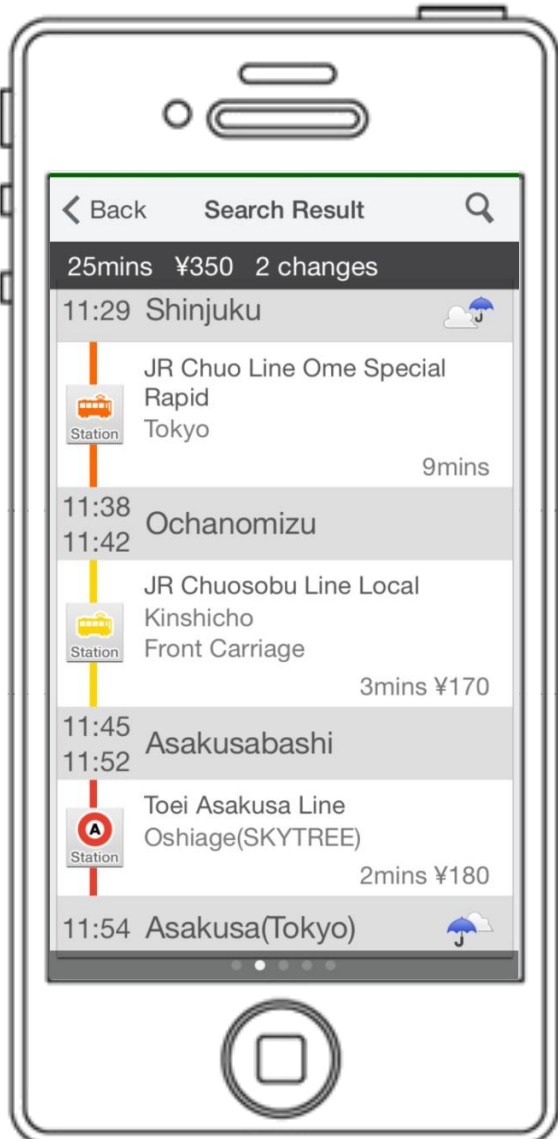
Back Search Result

25mins ¥350 2 changes

11:29 Shinjuku

Station
JR Chuo Line Ome Special Rapid
Tokyo
9mins

11:38
11:42 Ochanomizu

Station
JR Chuosobu Line Local
Kinshicho
Front Carriage
3mins ¥170

11:45
11:52 Asakusabashi

A
Station
Toei Asakusa Line
Oshiage(SKYTREE)
2mins ¥180

11:54 Asakusa(Tokyo)